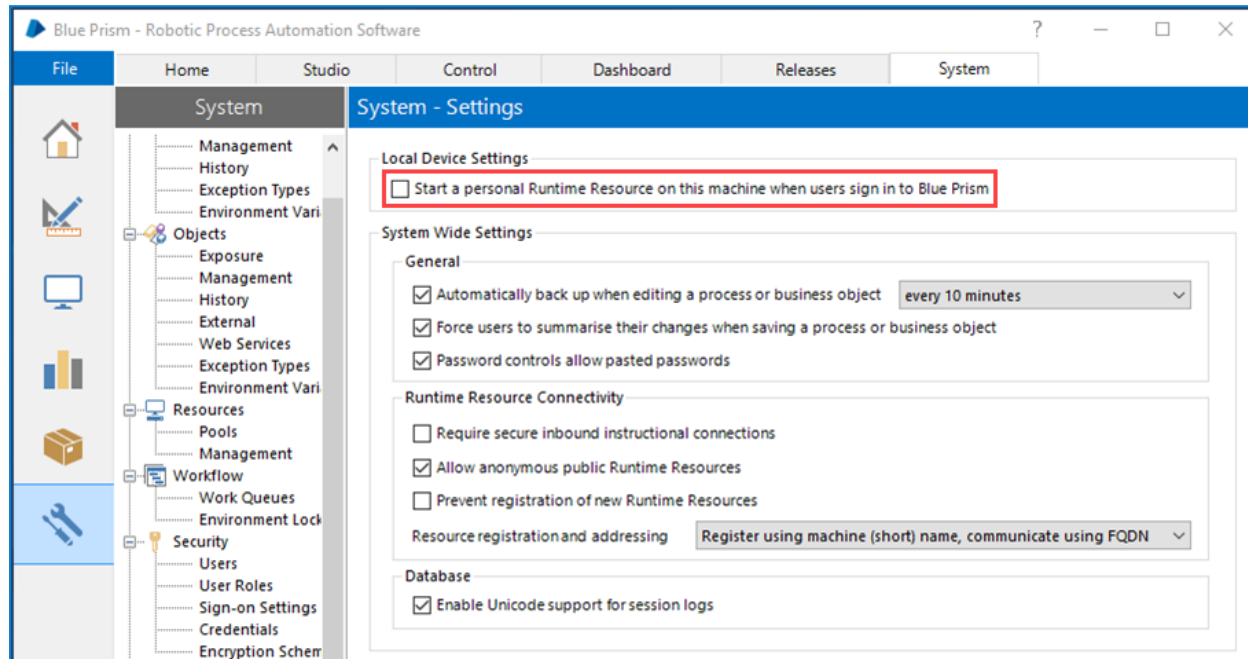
Blue Prism - Robotic Process Automation Software

?

File

Home | Studio | Control | Dashboard | Releases | System

System

Management
History
Exception Types
Environment Vari
Objects
Exposure
Management
History
External
Web Services
Exception Types
Environment Vari
Resources
Pools
Management
Workflow
Work Queues
Environment Lock
Security
Users
User Roles
Sign-on Settings
Credentials
Encryption Schem

System - Settings

Local Device Settings

Start a personal Runtime Resource on this machine when users sign in to Blue Prism

System Wide Settings

General

Automatically back up when editing a process or business object
every 10 minutes

Force users to summarise their changes when saving a process or business object

Password controls allow pasted passwords

Runtime Resource Connectivity

Require secure inbound instructional connections

Allow anonymous public Runtime Resources

Prevent registration of new Runtime Resources

Resource registration and addressing
Register using machine (short) name, communicate using FQDN

Database

Enable Unicode support for session logs